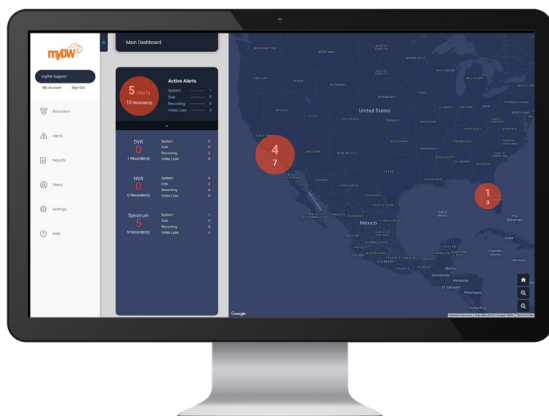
myDW

myDW Support
My Account Sign Out

Recorders
Alerts
Reports
Users
Settings
Help

Main Dashboard

5 Alerts
10 Recorder(s)

Active Alerts
System 1
Disk 0
Recording 0
Video Loss 4

DVR
0
1 Recorder(s)
System 0
Disk 0
Recording 0
Video Loss 0

NVR
0
0 Recorder(s)
System 0
Disk 0
Recording 0
Video Loss 0

Spectrum
5
9 Recorder(s)
System 1
Disk 0
Recording 0
Video Loss 4

United States
Mexico

4
7

1
3

Google